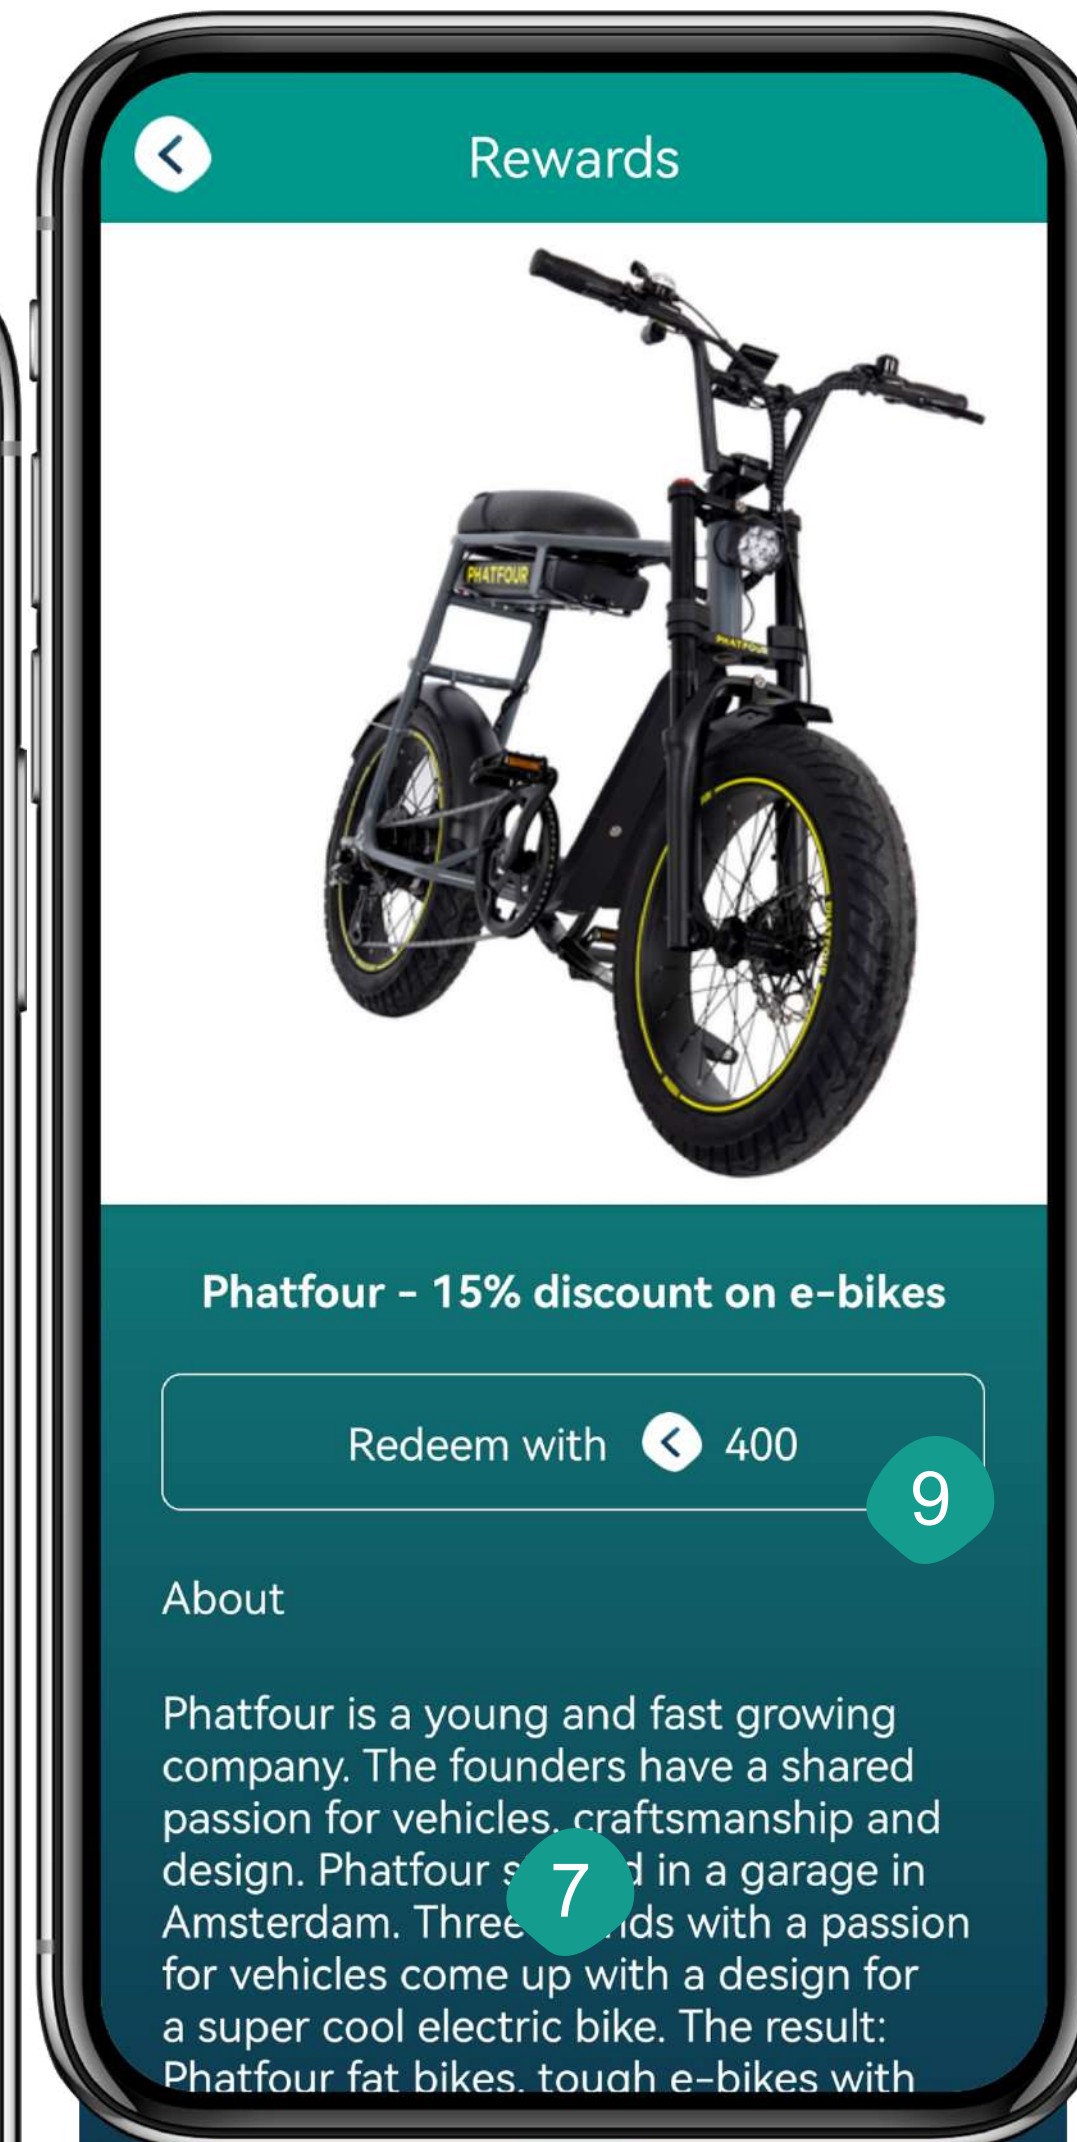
Rewards

PHATFOUR

Phatfour - 15% discount on e-bikes

Redeem with 400

9

About

Phatfour is a young and fast growing company. The founders have a shared passion for vehicles, craftsmanship and design. Phatfour s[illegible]d in a garage in Amsterdam. Three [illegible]ds with a passion for vehicles come up with a design for a super cool electric bike. The result: Phatfour fat bikes, tough e-bikes with

7